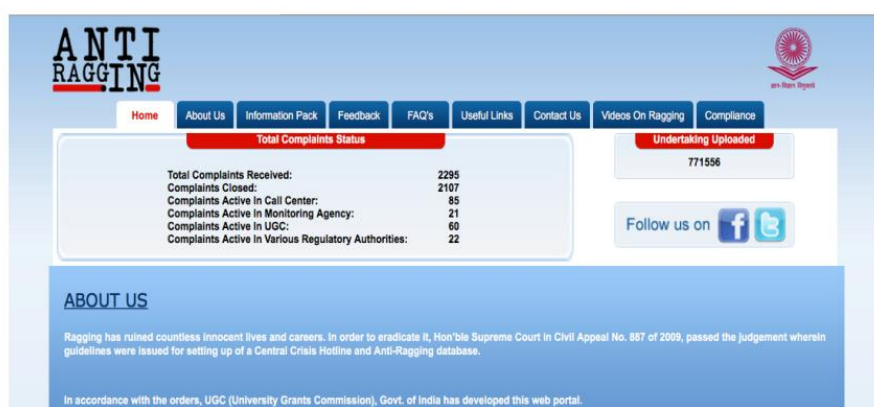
ANTI RAGGING

Home | About Us | Information Pack | Feedback | FAQ's | Useful Links | Contact Us | Videos On Ragging | Compliance

Total Complaints Status

| | |
|---|---|
| Total Complaints Received: | 2295 |
| Complaints Closed: | 2107 |
| Complaints Active In Call Center: | 85 |
| Complaints Active In Monitoring Agency: | 21 |
| Complaints Active In UGC: | 60 |
| Complaints Active In Various Regulatory Authorities: | 22 |

Undertaking Uploaded

771556

Follow us on

ABOUT US

Ragging has ruined countless innocent lives and careers. In order to eradicate it, Hon'ble Supreme Court in Civil Appeal No. 887 of 2009, passed the judgement wherein guidelines were issued for setting up of a Central Crisis Hotline and Anti-Ragging database.

In accordance with the orders, UGC (University Grants Commission), Govt. of India has developed this web portal.